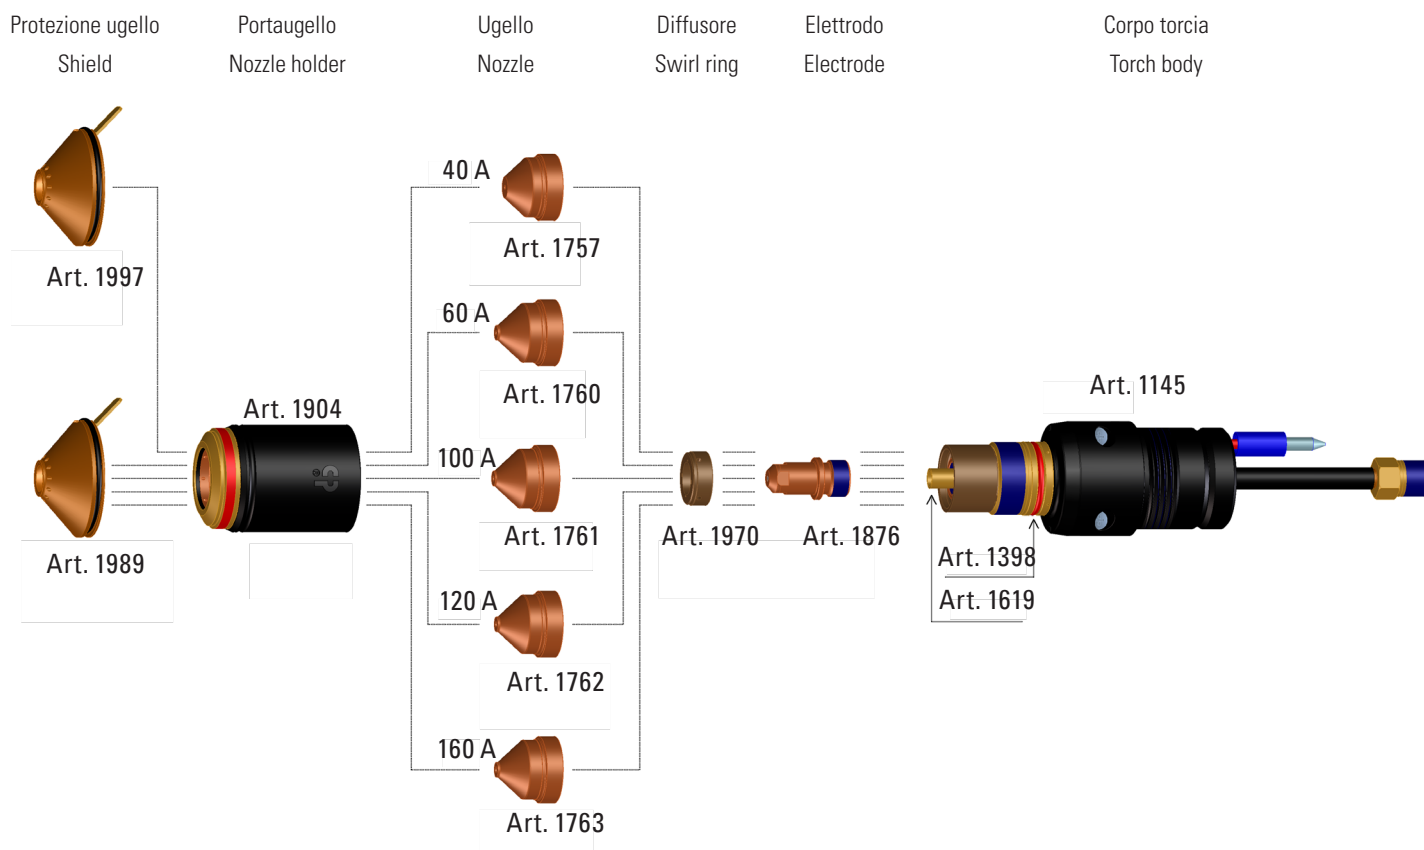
Protezione ugello
Shield

Portaugello
Nozzle holder

Ugello
Nozzle

Diffusore
Swirl ring

Elettrodo
Electrode

Corpo torcia
Torch body

Art. 1997

Art. 1989

Art. 1904

40 A
Art. 1757

60 A
Art. 1760

100 A
Art. 1761

120 A
Art. 1762

160 A
Art. 1763

Art. 1970

Art. 1876

Art. 1145

Art. 1398

Art. 1619